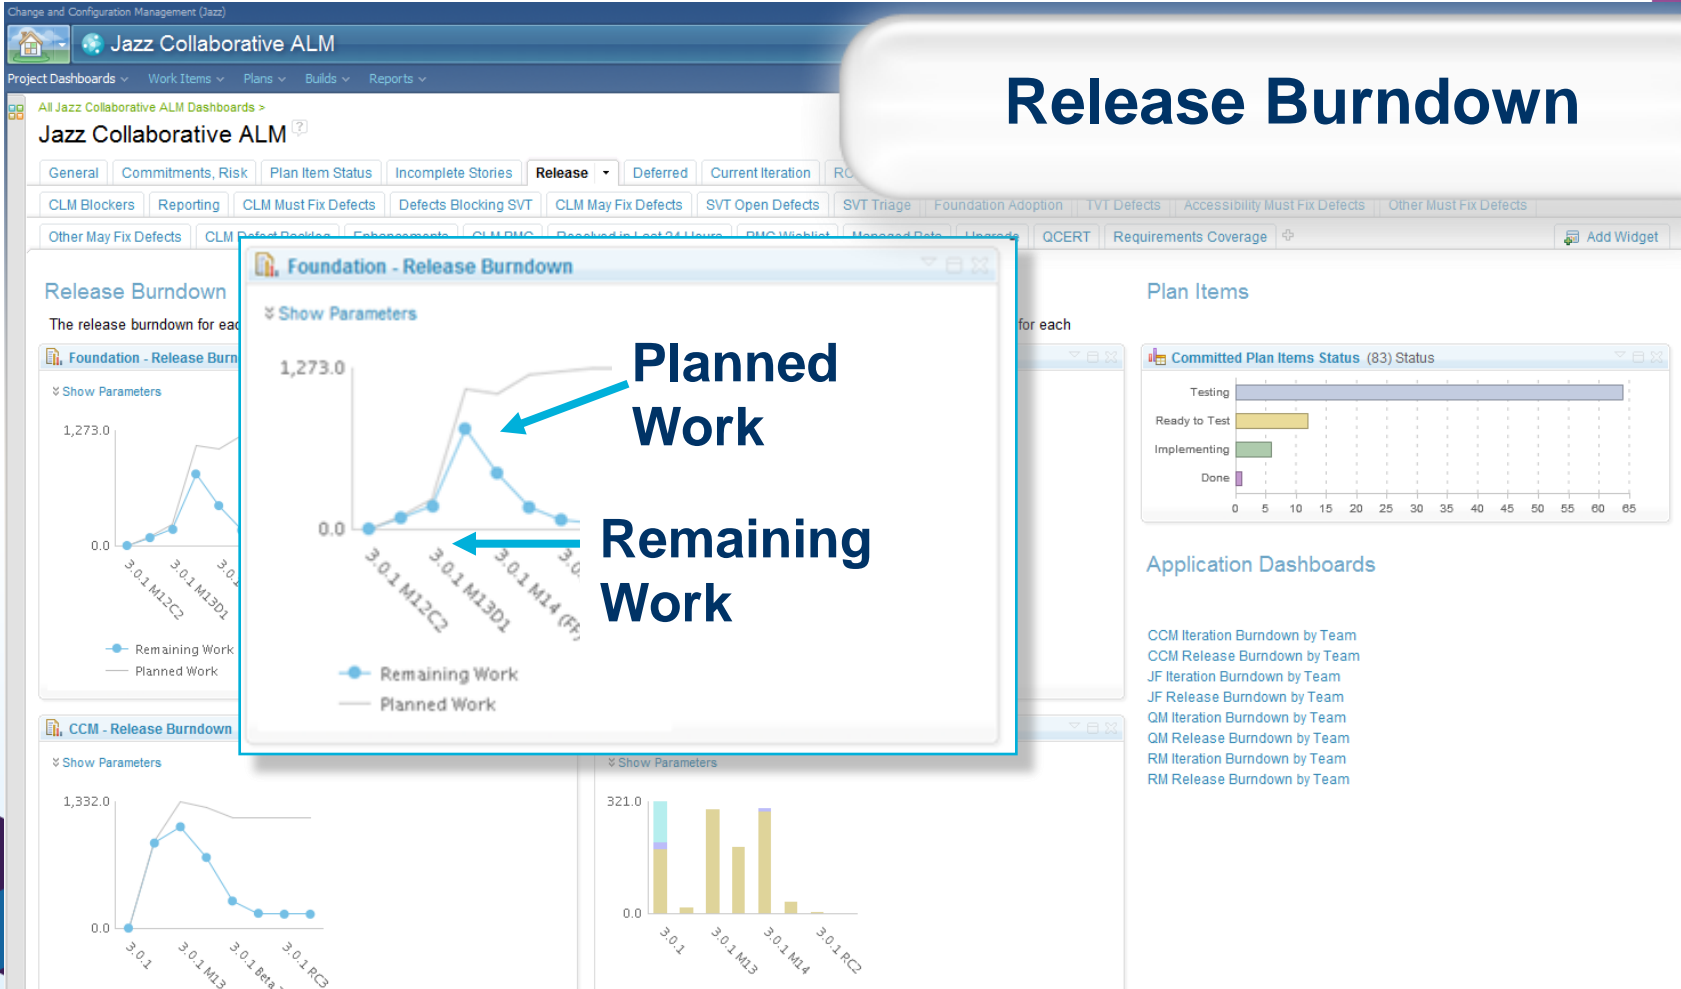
Change and Configuration Management (Jazz)

Jazz Collaborative ALM

Project Dashboards Work Items Plans Builds Reports

Release Burndown

All Jazz Collaborative ALM Dashboards >

Jazz Collaborative ALM

General | Commitments, Risk | Plan Item Status | Incomplete Stories | Release | Deferred | Current Iteration | RC

CLM Blockers | Reporting | CLM Must Fix Defects | Defects Blocking SVT | CLM May Fix Defects | SVT Open Defects | SVT Triage | Foundation Adoption | TVT Defects | Accessibility Must Fix Defects | Other Must Fix Defects

Other May Fix Defects | CLM Defect Backlog | Enhancements | CLM RMC | Resolved in Last 24 Hours | RMC Wishlist | Managed Data | Upgrade | QCERT | Requirements Coverage | Add Widget

Release Burndown

The release burndown for eac

Foundation - Release Burn

Show Parameters

1,273.0

0.0

3.0.1 M12C2

3.0.1 M13D1

3.0.

Remaining Work

Planned Work

Foundation - Release Burndown

Show Parameters

1,273.0

0.0

3.0.1 M12C2

3.0.1 M13D1

3.0.1 M14 (FF

3.0

Remaining Work

Planned Work

Planned Work

Remaining Work

for each

Plan Items

Committed Plan Items Status (83) Status

Testing

Ready to Test

Implementing

Done

0 5 10 15 20 25 30 35 40 45 50 55 60 65

Application Dashboards

CCM Iteration Burndown by Team
CCM Release Burndown by Team
JF Iteration Burndown by Team
JF Release Burndown by Team
QM Iteration Burndown by Team
QM Release Burndown by Team
RM Iteration Burndown by Team
RM Release Burndown by Team

CCM - Release Burndown

Show Parameters

1,332.0

0.0

3.0.1

3.0.1 M13

3.0.1 Beta

3.0.1 RC3

Show Parameters

321.0

0.0

3.0.1

3.0.1 M13

3.0.1 M14

3.0.1 RC2